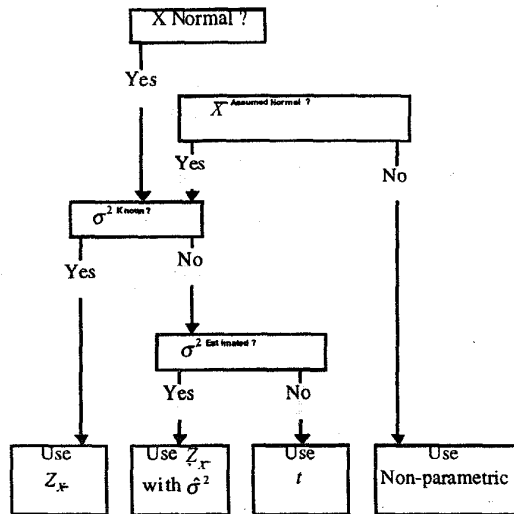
X Normal ?

Yes

$\overline{X}$ Assumed Normal ?

Yes

No

$\sigma^2$ Known ?

Yes

No

$\sigma^2$ Estimated ?

Yes

No

Use $Z_{\overline{X}}$

Use $Z_{\overline{X}}$ with $\hat{\sigma}^2$

Use $t$

Use Non-parametric